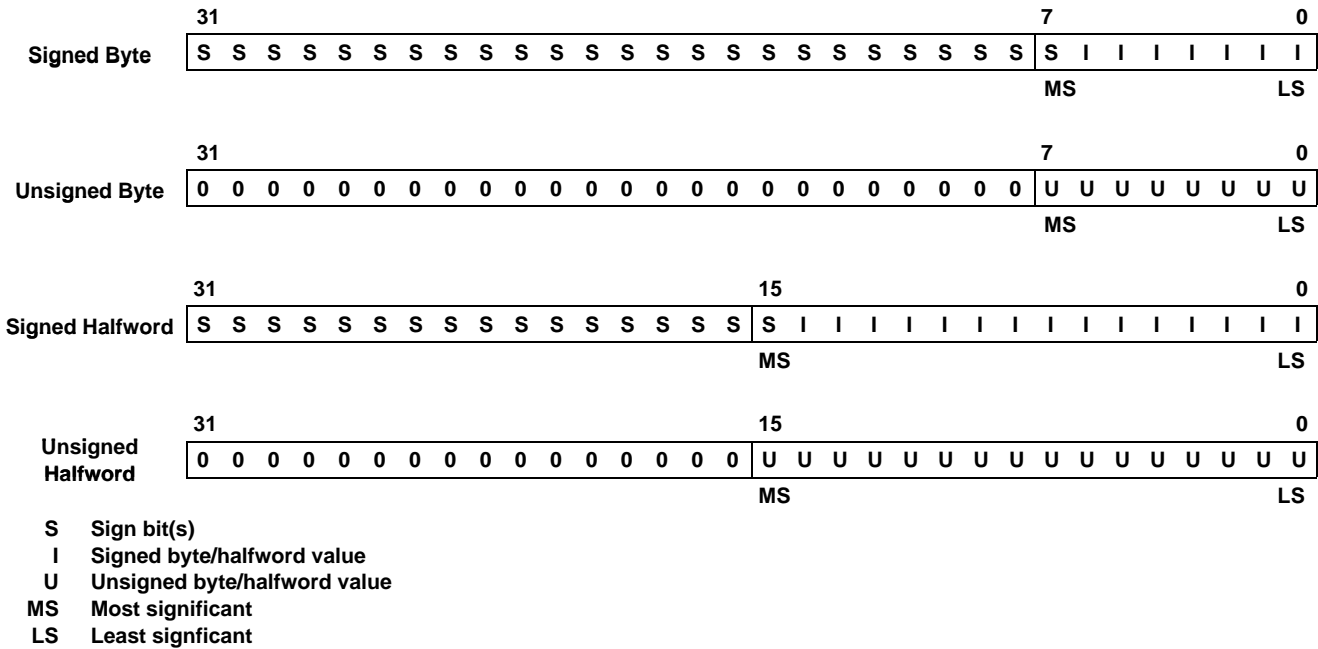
| | 31 | | | | | | | | | | | | | | | | | | | | | | | | 7 | | | | | | | 0 |
|---|---|---|---|---|---|---|---|---|---|---|---|---|---|---|---|---|---|---|---|---|---|---|---|---|---|---|---|---|---|---|---|---|
| Signed Byte | S | S | S | S | S | S | S | S | S | S | S | S | S | S | S | S | S | S | S | S | S | S | S | S | S | I | I | I | I | I | I | I |
| | | | | | | | | | | | | | | | | | | | | | | | | | MS | | | | | | | LS |

| | 31 | | | | | | | | | | | | | | | | | | | | | | | | 7 | | | | | | | 0 |
|---|---|---|---|---|---|---|---|---|---|---|---|---|---|---|---|---|---|---|---|---|---|---|---|---|---|---|---|---|---|---|---|---|
| Unsigned Byte | 0 | 0 | 0 | 0 | 0 | 0 | 0 | 0 | 0 | 0 | 0 | 0 | 0 | 0 | 0 | 0 | 0 | 0 | 0 | 0 | 0 | 0 | 0 | 0 | U | U | U | U | U | U | U | U |
| | | | | | | | | | | | | | | | | | | | | | | | | | MS | | | | | | | LS |

| | 31 | | | | | | | | | | | | | | | | 15 | | | | | | | | | | | | | | | 0 |
|---|---|---|---|---|---|---|---|---|---|---|---|---|---|---|---|---|---|---|---|---|---|---|---|---|---|---|---|---|---|---|---|---|
| Signed Halfword | S | S | S | S | S | S | S | S | S | S | S | S | S | S | S | S | S | I | I | I | I | I | I | I | I | I | I | I | I | I | I | I |
| | | | | | | | | | | | | | | | | | MS | | | | | | | | | | | | | | | LS |

| | 31 | | | | | | | | | | | | | | | | 15 | | | | | | | | | | | | | | | 0 |
|---|---|---|---|---|---|---|---|---|---|---|---|---|---|---|---|---|---|---|---|---|---|---|---|---|---|---|---|---|---|---|---|---|
| Unsigned Halfword | 0 | 0 | 0 | 0 | 0 | 0 | 0 | 0 | 0 | 0 | 0 | 0 | 0 | 0 | 0 | 0 | U | U | U | U | U | U | U | U | U | U | U | U | U | U | U | U |
| | | | | | | | | | | | | | | | | | MS | | | | | | | | | | | | | | | LS |

S Sign bit(s)
I Signed byte/halfword value
U Unsigned byte/halfword value
MS Most significant
LS Least signficant